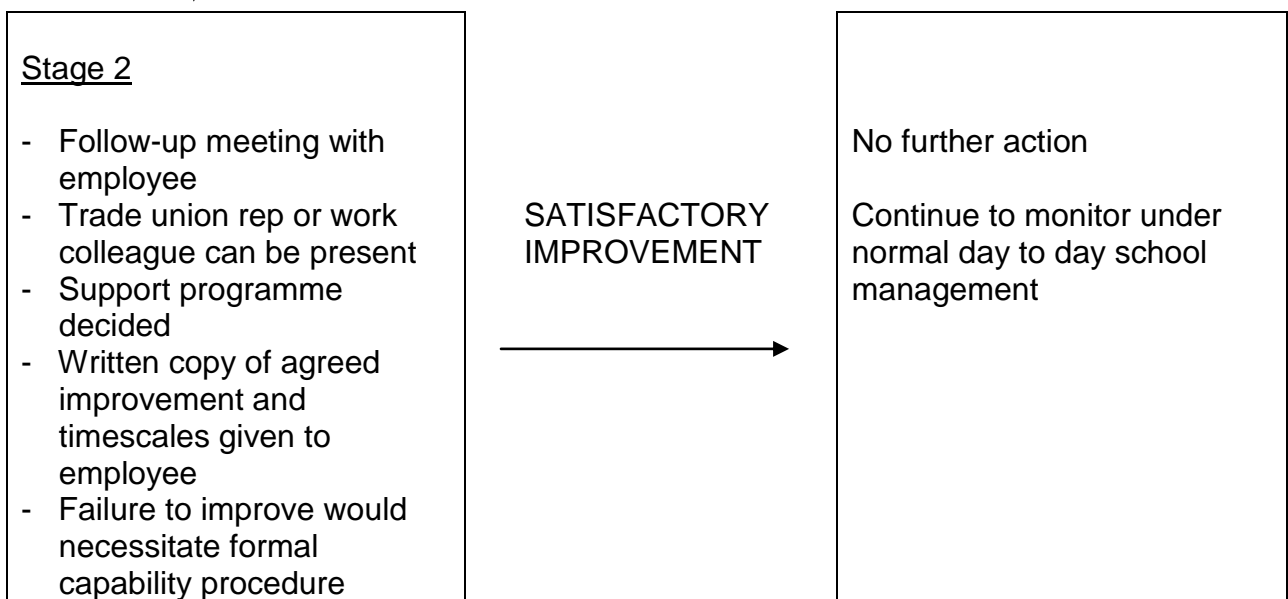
Stage 2

- Follow-up meeting with employee
- Trade union rep or work colleague can be present
- Support programme decided
- Written copy of agreed improvement and timescales given to employee
- Failure to improve would necessitate formal capability procedure

SATISFACTORY IMPROVEMENT

No further action

Continue to monitor under normal day to day school management